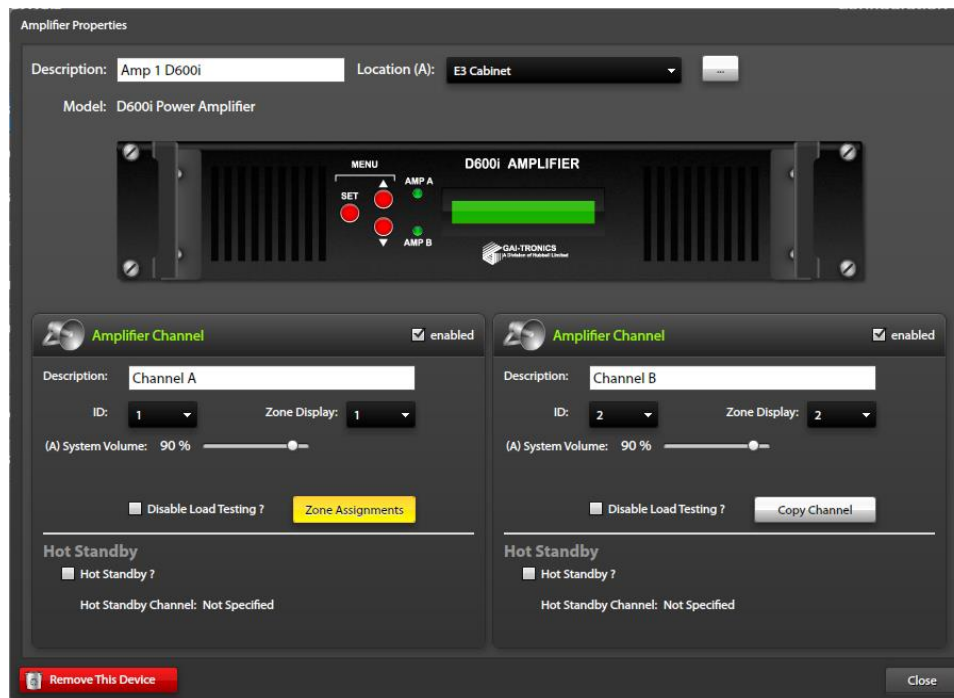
Amplifier Properties

Description: Amp 1 D600i

Location (A): E3 Cabinet

...

Model: D600i Power Amplifier

MENU

SET

AMP A

AMP B

D600i AMPLIFIER

GAI-TRONICS
A Division of Hubbell Limited

Amplifier Channel

enabled

Description: Channel A

ID: 1

Zone Display: 1

(A) System Volume: 90 %

Disable Load Testing ?

Zone Assignments

Hot Standby

Hot Standby ?

Hot Standby Channel: Not Specified

Amplifier Channel

enabled

Description: Channel B

ID: 2

Zone Display: 2

(A) System Volume: 90 %

Disable Load Testing ?

Copy Channel

Hot Standby

Hot Standby ?

Hot Standby Channel: Not Specified

Remove This Device

Close